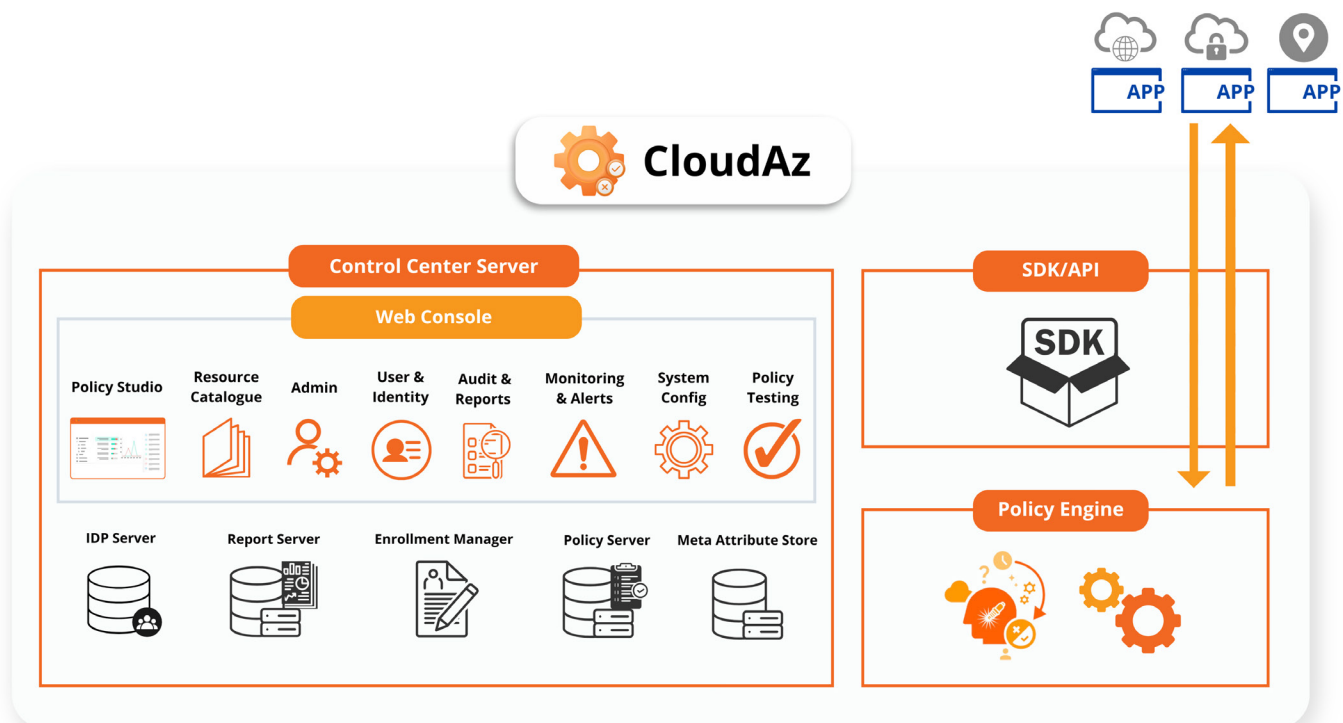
APP APP APP

CloudAz

Control Center Server

Web Console

Policy Studio

Resource Catalogue

Admin

User & Identity

Audit & Reports

Monitoring & Alerts

System Config

Policy Testing

IDP Server

Report Server

Enrollment Manager

Policy Server

Meta Attribute Store

SDK/API

SDK

Policy Engine